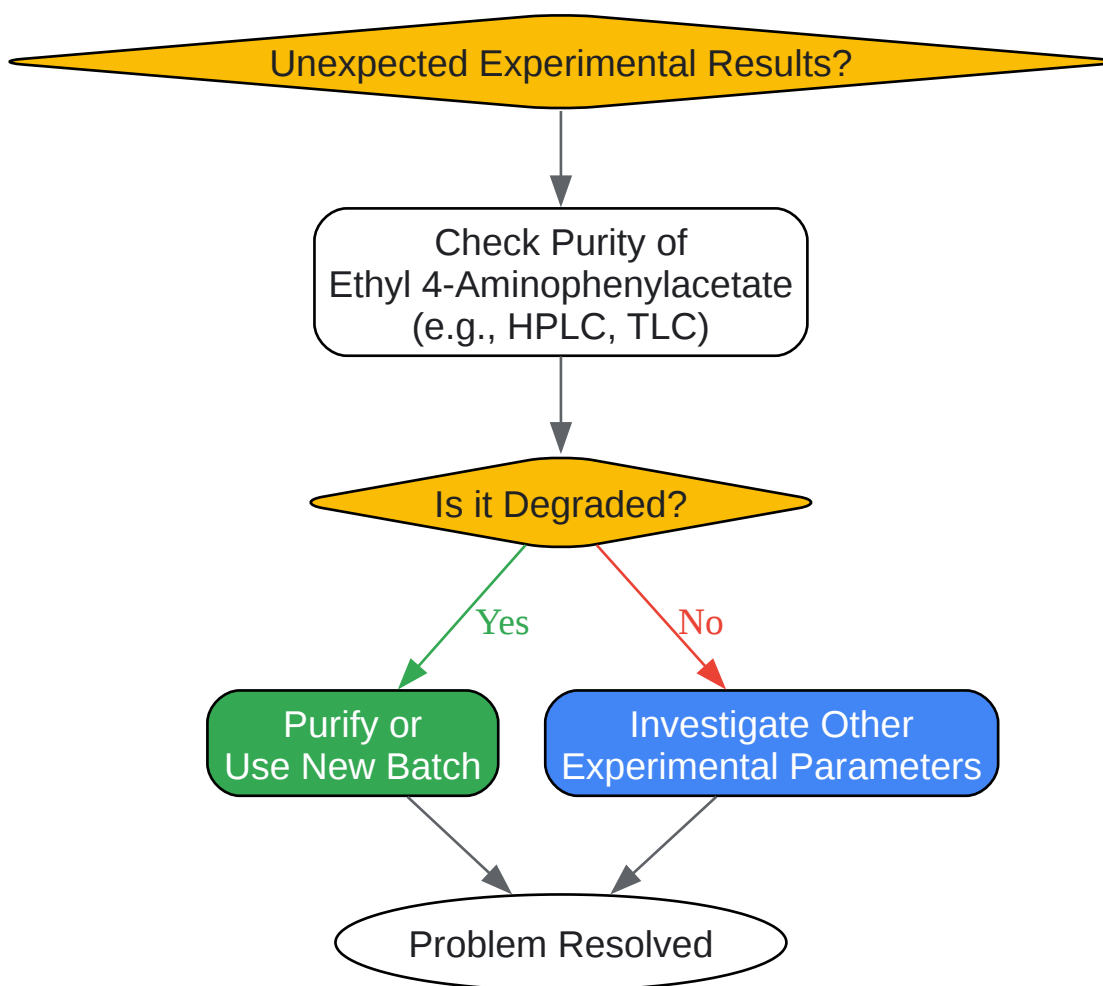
Unexpected Experimental Results?

Check Purity of Ethyl 4-Aminophenylacetate (e.g., HPLC, TLC)

Is it Degraded?

Yes

No

Purify or Use New Batch

Investigate Other Experimental Parameters

Problem Resolved